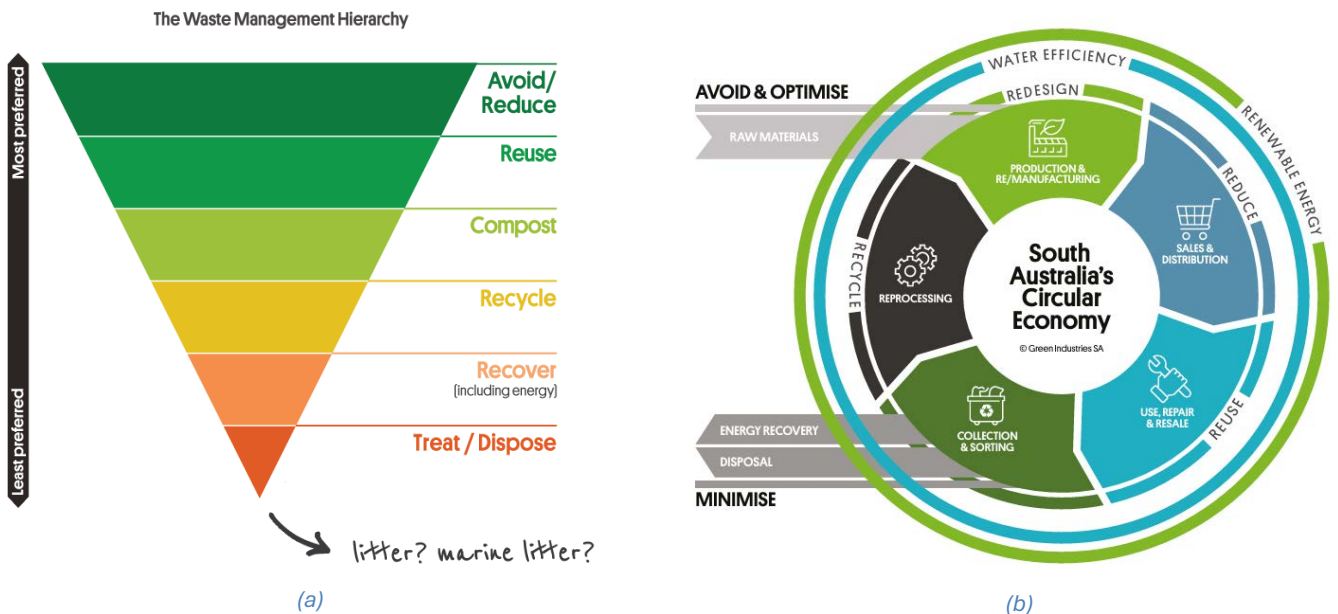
The Waste Management Hierarchy

Most preferred

Least preferred

Avoid/ Reduce

Reuse

Compost

Recycle

Recover (including energy)

Treat / Dispose

litter? marine litter?

(a)

AVOID & OPTIMISE

RAW MATERIALS

WATER EFFICIENCY

RENEWABLE ENERGY

REDESIGN

PRODUCTION & RE/MANUFACTURING

REDUCE

SALES & DISTRIBUTION

RECYCLE

REPROCESSING

South Australia's Circular Economy

© Green Industries SA

USE, REPAIR & RESALE

REUSE

COLLECTION & SORTING

ENERGY RECOVERY

DISPOSAL

MINIMISE

(b)